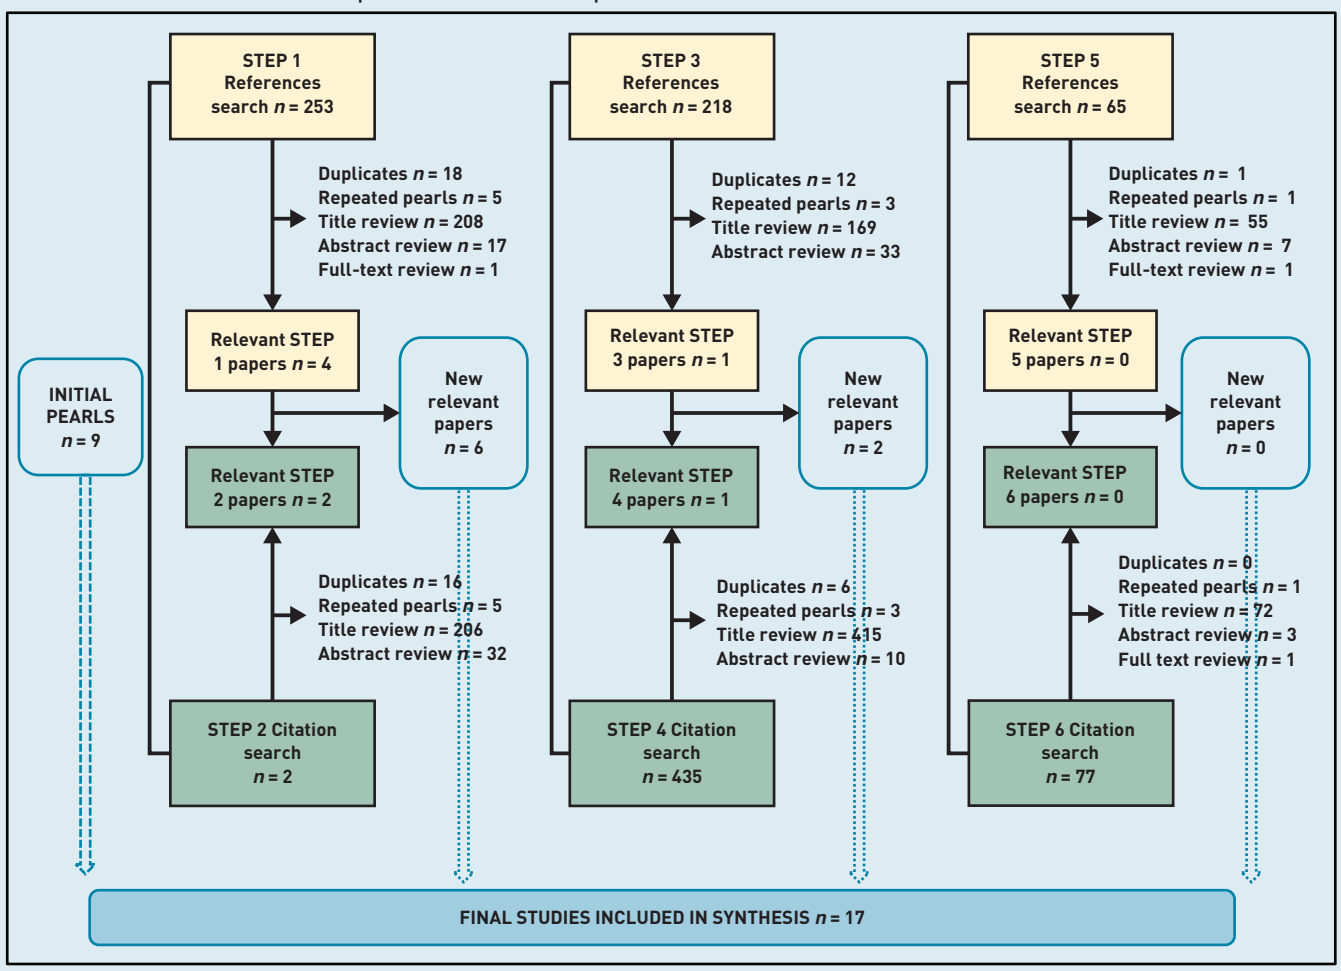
INITIAL PEARLS $n = 9$

STEP 1 References search $n = 253$

Duplicates $n = 18$
Repeated pearls $n = 5$
Title review $n = 208$
Abstract review $n = 17$
Full-text review $n = 1$

Relevant STEP 1 papers $n = 4$

New relevant papers $n = 6$

Relevant STEP 2 papers $n = 2$

Duplicates $n = 16$
Repeated pearls $n = 5$
Title review $n = 206$
Abstract review $n = 32$

STEP 2 Citation search $n = 2$

STEP 3 References search $n = 218$

Duplicates $n = 12$
Repeated pearls $n = 3$
Title review $n = 169$
Abstract review $n = 33$

Relevant STEP 3 papers $n = 1$

New relevant papers $n = 2$

Relevant STEP 4 papers $n = 1$

Duplicates $n = 6$
Repeated pearls $n = 3$
Title review $n = 415$
Abstract review $n = 10$

STEP 4 Citation search $n = 435$

STEP 5 References search $n = 65$

Duplicates $n = 1$
Repeated pearls $n = 1$
Title review $n = 55$
Abstract review $n = 7$
Full-text review $n = 1$

Relevant STEP 5 papers $n = 0$

New relevant papers $n = 0$

Relevant STEP 6 papers $n = 0$

Duplicates $n = 0$
Repeated pearls $n = 1$
Title review $n = 72$
Abstract review $n = 3$
Full text review $n = 1$

STEP 6 Citation search $n = 77$

FINAL STUDIES INCLUDED IN SYNTHESIS $n = 17$